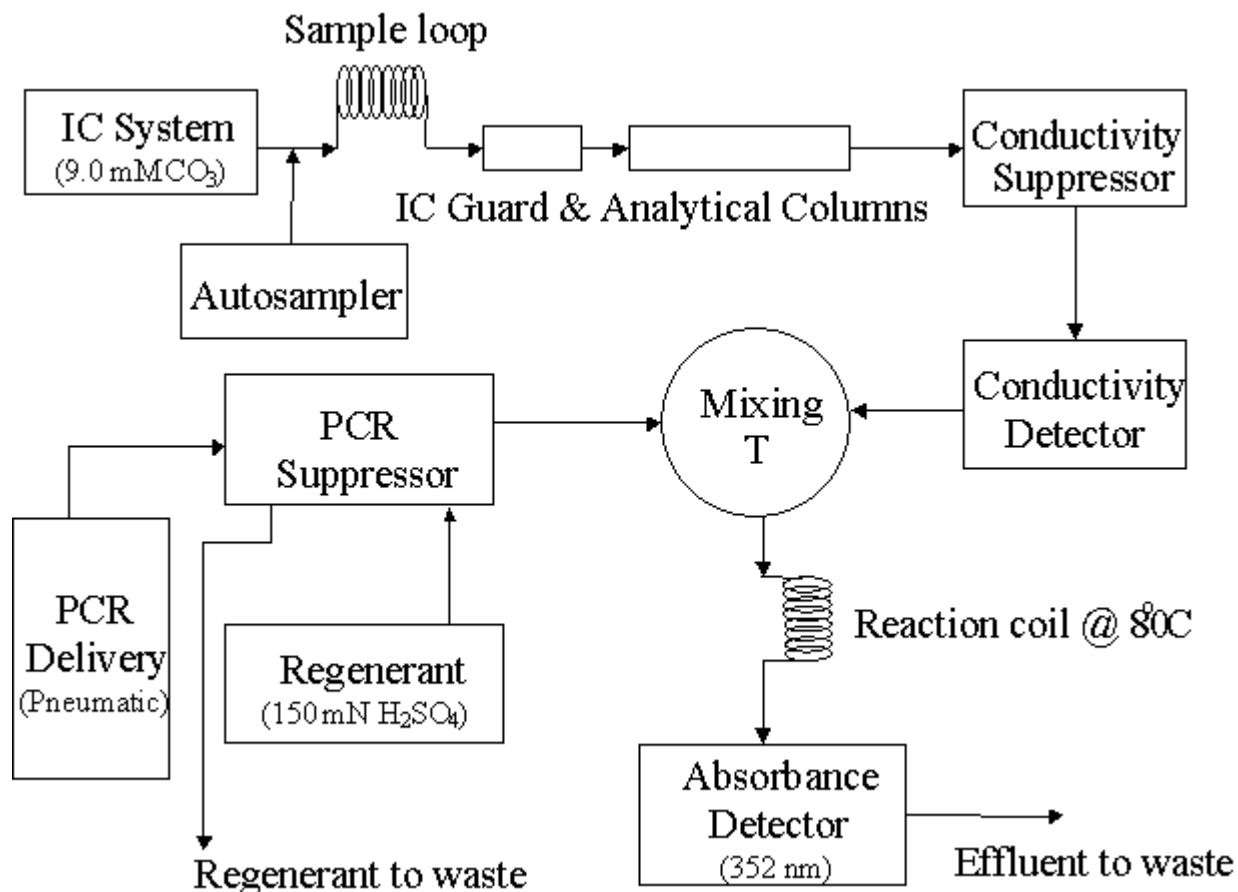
Sample loop

IC System
(9.0 mM$CO_3$)

Autosampler

IC Guard & Analytical Columns

Conductivity Suppressor

Conductivity Detector

Mixing T

PCR Suppressor

PCR Delivery
(Pneumatic)

Regenerant
(150 mN $H_2SO_4$)

Reaction coil @ $8^oC$0C

Absorbance Detector
(352 nm)

Regenerant to waste

Effluent to waste